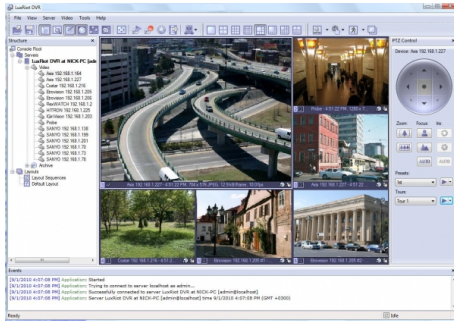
LuxRiot DVR

File View Server Video Tools Help

Structure

Console Root
Servers
LuxRiot DVR at NICK-PC [adm
Video
Axis 192.168.1.164
Axis 192.168.1.227
Costar 192.168.1.218
Brickcom 192.168.1.200
Brickcom 192.168.1.205
INNOVATECH 192.168.1.2
ACTIONI 192.168.1.225
IQinVision 192.168.1.203
Probe
SANYO 192.168.1.138
SANYO 192.168.1.199
SANYO 192.168.1.201
SANYO 192.168.1.78
SANYO 192.168.1.73
SANYO 192.168.1.76
Archive
Layouts
Layout Sequences
Default Layout

PTZ Control

Device: Axis 192.168.1.227

Zoom: Focus: Iris:

Presets:

1st

Tours:

Tour 1

Events

[9/1/2010 4:07:08 PM] Application: Started
[9/1/2010 4:07:08 PM] Application: Trying to connect to server localhost as admin...
[9/1/2010 4:07:08 PM] Application: Successfully connected to server LuxRiot DVR at NICK-PC [admin@localhost]
[9/1/2010 4:07:08 PM] Application: Server LuxRiot DVR at NICK-PC [admin@localhost] time 9/1/2010 4:07:08 PM (GMT +000)

Ready

Idle